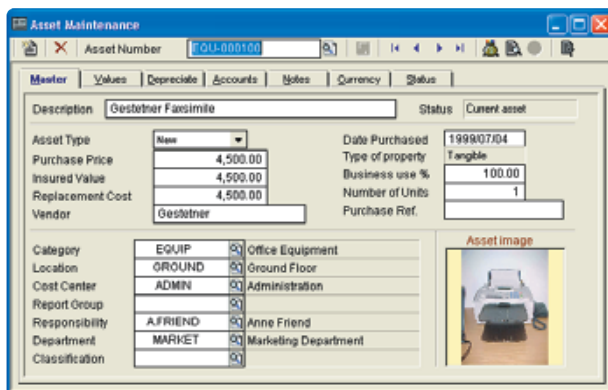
Asset Maintenance

Asset Number EQU-000100

Master | Values | Depreciate | Accounts | Notes | Currency | Status

Description Gestetner Faxsimile

Status Current asset

Asset Type New

Purchase Price 4,500.00

Insured Value 4,500.00

Replacement Cost 4,500.00

Vendor Gestetner

Date Purchased 1999/07/04

Type of property Tangible

Business use % 100.00

Number of Units 1

Purchase Ref.

Category EQUIP Office Equipment

Location GROUND Ground Floor

Cost Center ADMIN Administration

Report Group

Responsibility A.FRIEND Anne Friend

Department MARKET Marketing Department

Classification

Asset image